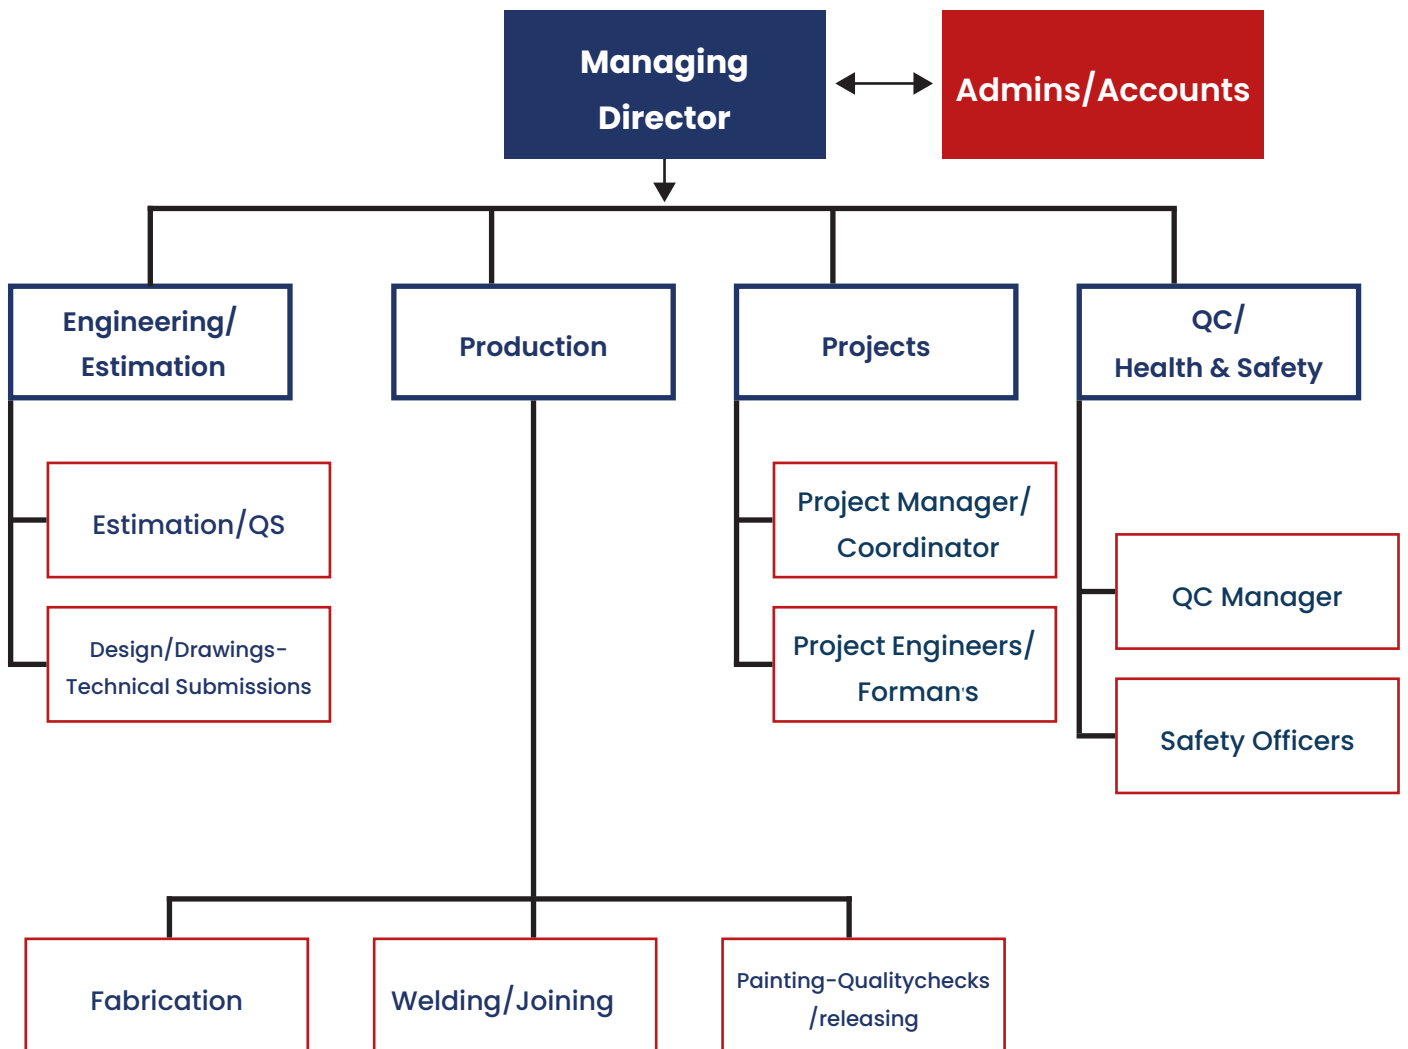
Managing Director

Admins/Accounts

Engineering/ Estimation

Production

Projects

QC/ Health & Safety

Estimation/QS

Design/Drawings- Technical Submissions

Project Manager/ Coordinator

Project Engineers/ Forman's

QC Manager

Safety Officers

Fabrication

Welding/Joining

Painting-Qualitychecks /releasing